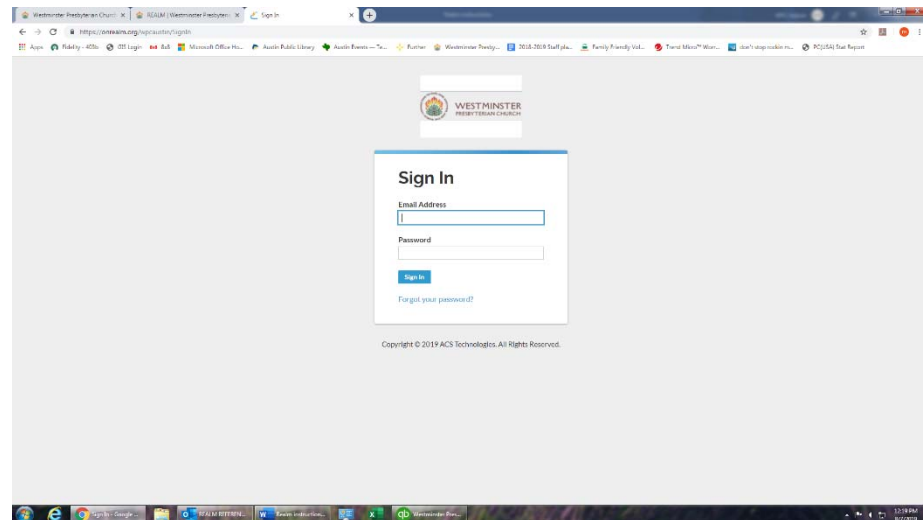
Westminster Presbyterian Church ×
REALM | Westminster Presbyteri ×
Sign In ×

https://onrealm.org/wpcaustin/SignIn

Apps
Fidelity - 401k
Login
Bell
Microsoft Office Ho...
Austin Public Library
Austin Events — Te...
Further
Westminster Presby...
2018-2019 Staff pla...
Family Friendly Vol...
Trend Micro™ Wor...
don't stop rockin n...
PC(USA) Stat Report

WESTMINSTER PRESBYTERIAN CHURCH

Sign In

Email Address

Password

Sign In

Forgot your password?

Copyright © 2019 ACS Technologies. All Rights Reserved.

Sign In - Google ...
REALM REFEREN...
Realm instruction...
Westminster Pres...
12:19 PM
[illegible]